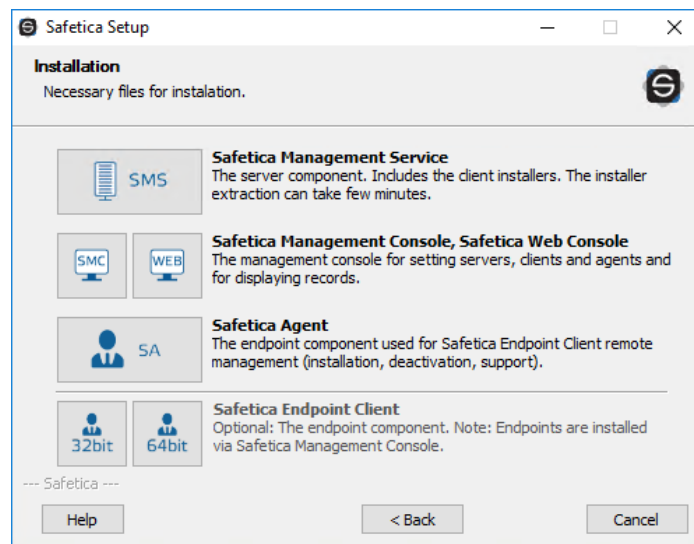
Safetica Setup

Installation

Necessary files for instalation.

SMS

Safetica Management Service

The server component. Includes the client installers. The installer extraction can take few minutes.

SMC

WEB

Safetica Management Console, Safetica Web Console

The management console for setting servers, clients and agents and for displaying records.

SA

Safetica Agent

The endpoint component used for Safetica Endpoint Client remote management (installation, deactivation, support).

32bit

64bit

Safetica Endpoint Client

Optional: The endpoint component. Note: Endpoints are installed via Safetica Management Console.

--- Safetica ---

Help

< Back

Cancel